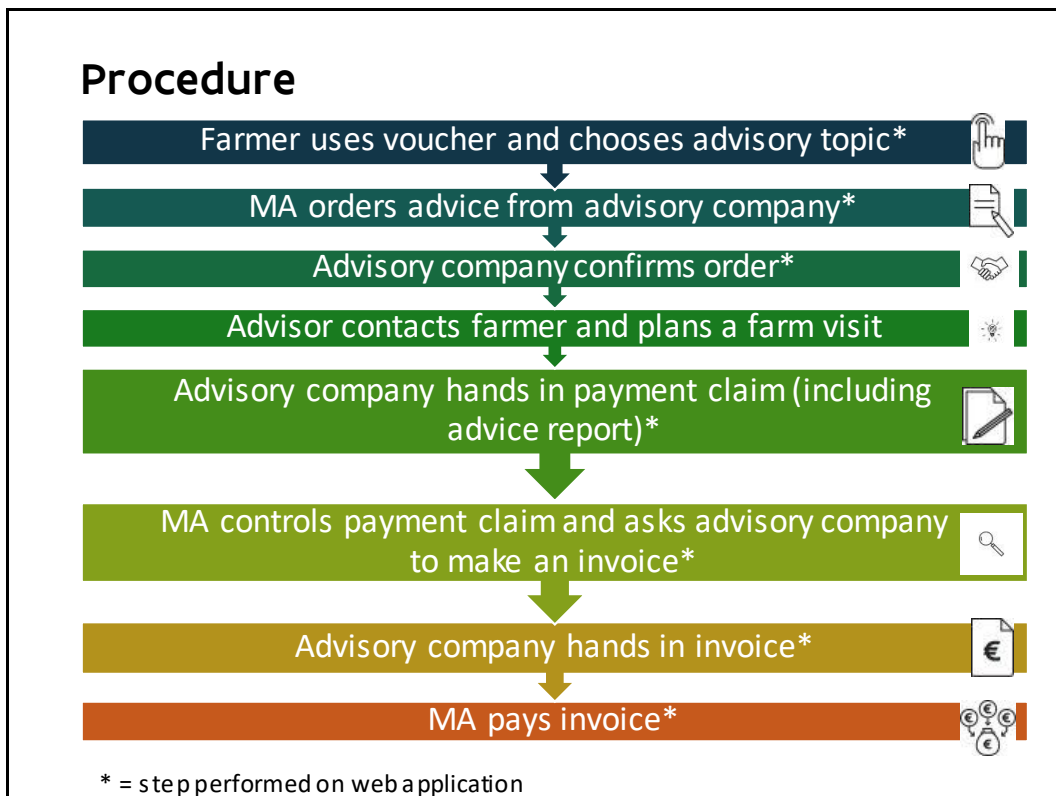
Procedure

Farmer uses voucher and chooses advisory topic*

MA orders advice from advisory company*

Advisory company confirms order*

Advisor contacts farmer and plans a farm visit

Advisory company hands in payment claim (including advice report)*

MA controls payment claim and asks advisory company to make an invoice*

Advisory company hands in invoice*

€

MA pays invoice*

€ € €
€

* = step performed on web application